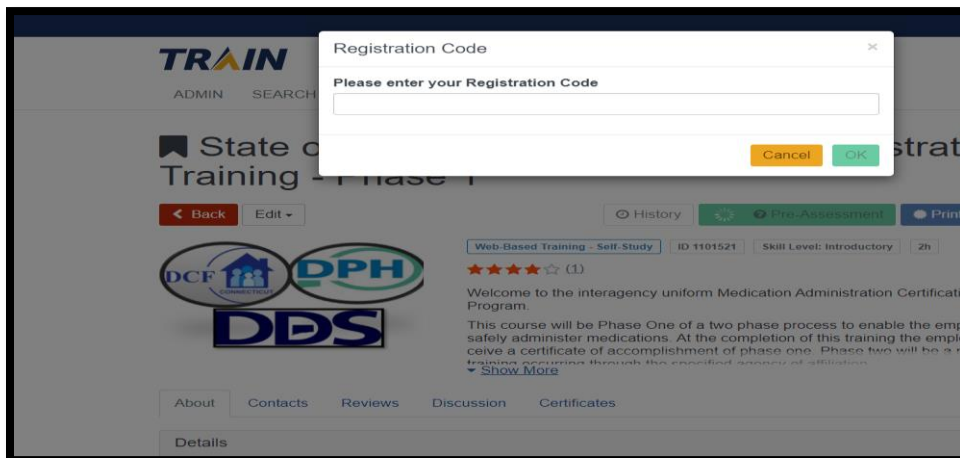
TRAIN

ADMIN SEARCH

Registration Code

×

Please enter your Registration Code

Cancel OK

State o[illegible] strat

Training - Phase 1

Back Edit

History Pre-Assessment Print

Web-Based Training - Self-Study ID 1101521 Skill Level: Introductory 2h

(1)

DCF CONNECTICUT DPH DDS

Welcome to the interagency uniform Medication Administration Certificati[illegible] Program.

This course will be Phase One of a two phase process to enable the emp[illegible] safely administer medications. At the completion of this training the empl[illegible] ceive a certificate of accomplishment of phase one. Phase two will be a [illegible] training occurring through the specified agency of affiliation

Show More

About Contacts Reviews Discussion Certificates

Details